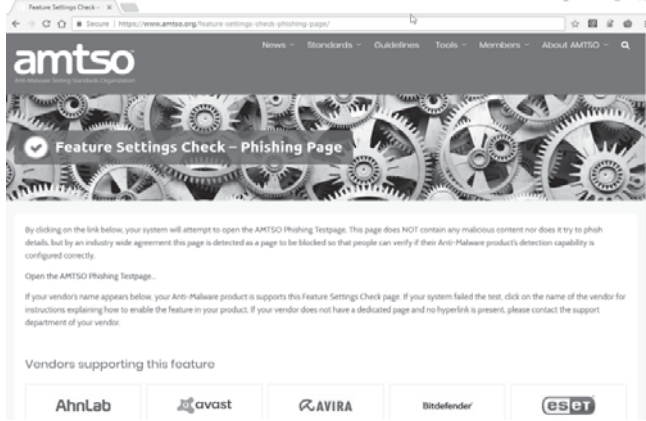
Feature Settings Check – ×

Secure | https://www.amtso.org/feature-settings-check-phishing-page/

amtso
Anti-Malware Testing Standards Organization

News ˅ Standards ˅ Guidelines Tools ˅ Members ˅ About AMTSO ˅

Feature Settings Check – Phishing Page

By clicking on the link below, your system will attempt to open the AMTSO Phishing Testpage. This page does NOT contain any malicious content nor does it try to phish details, but by an industry wide agreement this page is detected as a page to be blocked so that people can verify if their Anti-Malware product's detection capability is configured correctly.

Open the AMTSO Phishing Testpage...

If your vendor's name appears below, your Anti-Malware product is supports this Feature Settings Check page. If your system failed the test, click on the name of the vendor for instructions explaining how to enable the feature in your product. If your vendor does not have a dedicated page and no hyperlink is present, please contact the support department of your vendor.

Vendors supporting this feature

AhnLab

avast

AVIRA

Bitdefender

eset